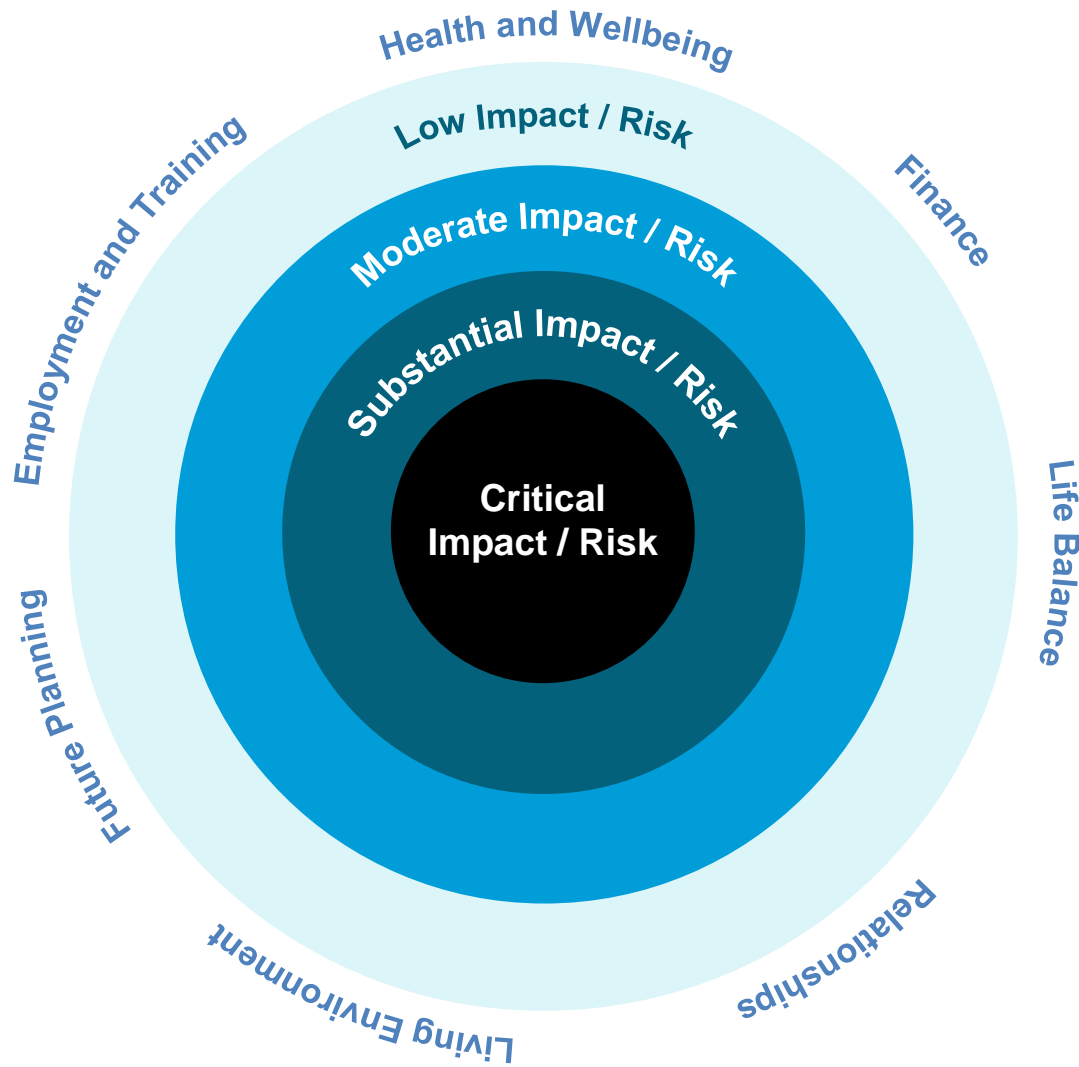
Health and Wellbeing

Finance

Life Balance

Relationships

Living Environment

Future Planning

Employment and Training

Low Impact / Risk

Moderate Impact / Risk

Substantial Impact / Risk

Critical Impact / Risk